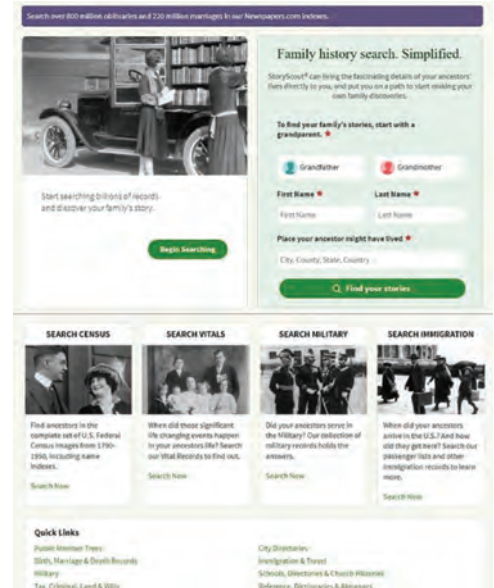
Search over 800 million obituaries and 220 million marriages in our Newspapers.com indexes.

Family history search. Simplified.

StoryScout® can bring the fascinating details of your ancestors' lives directly to you, and put you on a path to start making your own family discoveries.

To find your family's stories, start with a grandparent. *

Grandfather

Grandmother

First Name *

Last Name *

First Name

Last Name

Place your ancestor might have lived *

City, County, State, Country

Find your stories

Start searching billions of records and discover your family's story.

Begin Searching

SEARCH CENSUS

Find ancestors in the complete set of U.S. Federal Census images from 1790-1950, including name indexes.

Search Now

SEARCH VITALS

When did those significant life changing events happen in your ancestors life? Search our Vital Records to find out.

Search Now

SEARCH MILITARY

Did your ancestors serve in the Military? Our collection of military records holds the answers.

Search Now

SEARCH IMMIGRATION

When did your ancestors arrive in the U.S.? And how old they get here? Search our passenger lists and other immigration records to learn more.

Search Now

Quick Links

Public Member Trees

Birth, Marriage & Death Records

Military

Tax, Criminal, Land & Wills

City Directories

Immigration & Travel

Schools, Directories & Church Histories

Reference, Dictionaries & Almanacs